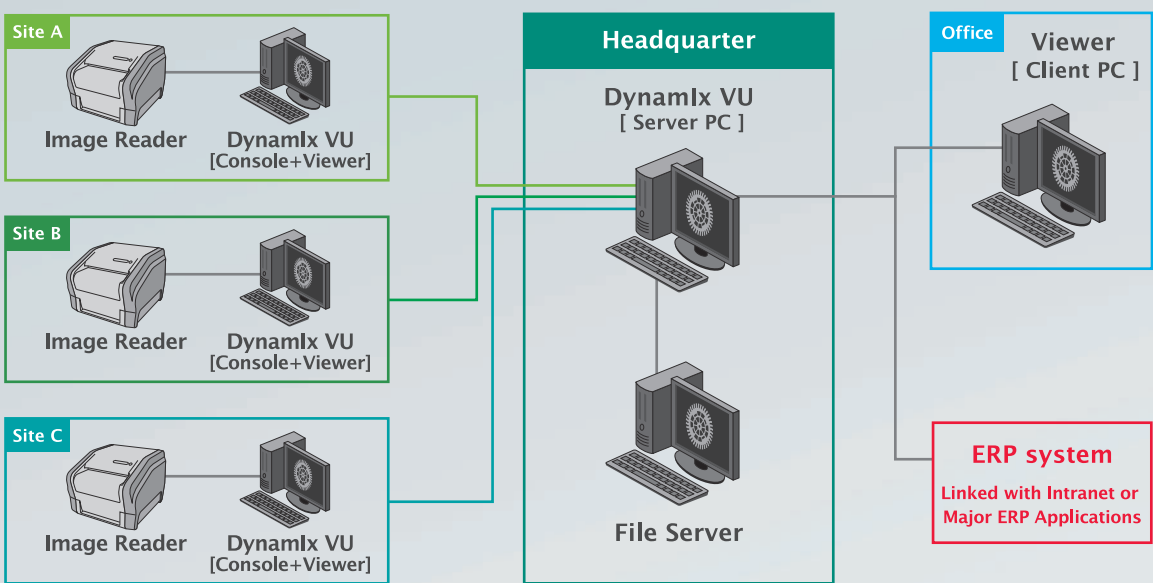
Site A

Image Reader

DynamIx VU
[Console+Viewer]

Site B

Image Reader

DynamIx VU
[Console+Viewer]

Site C

Image Reader

DynamIx VU
[Console+Viewer]

Headquarter

DynamIx VU
[ Server PC ]

File Server

Office

Viewer
[ Client PC ]

ERP system

Linked with Intranet or Major ERP Applications